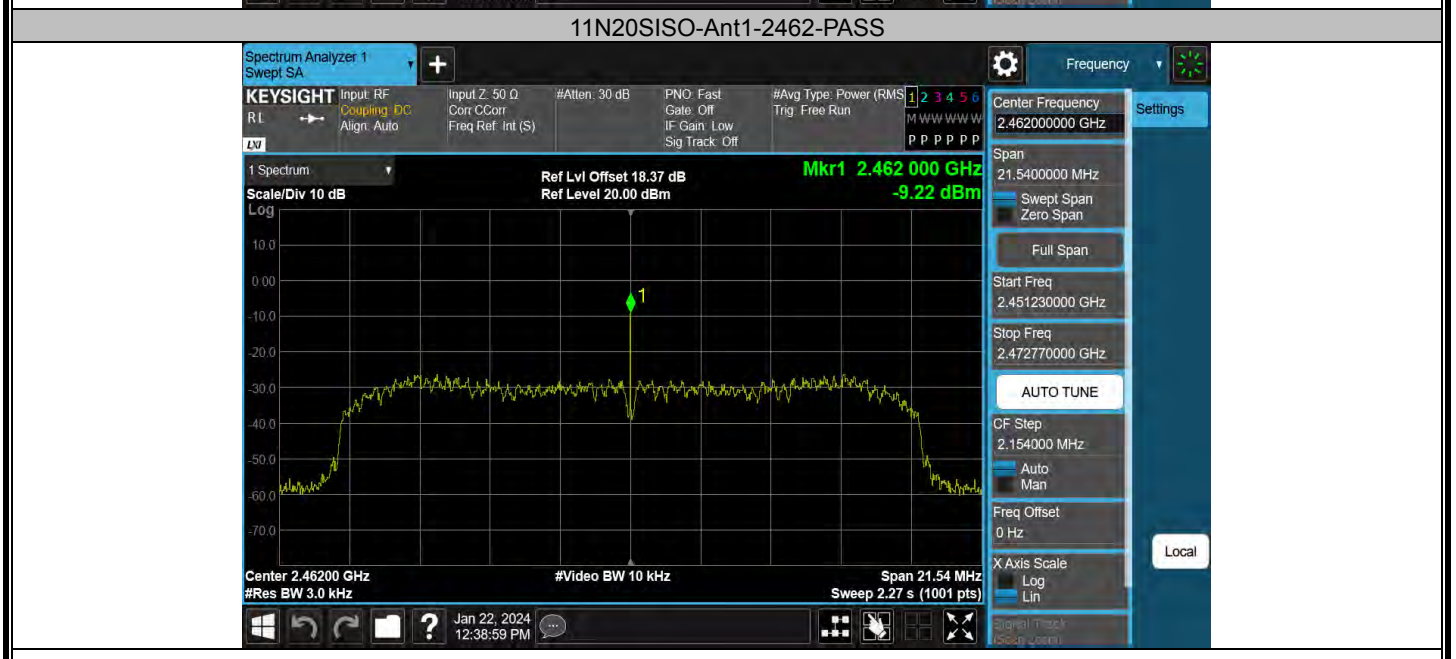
11N20SISO-Ant1-2462-PASS

Spectrum Analyzer 1
Swept SA

Frequency

KEYSIGHT Input: RF
Coupling: DC
Align: Auto
RL

Input Z: 50 Ω
Corr CCorr
Freq Ref: Int (S)

#Atten: 30 dB

PNO: Fast
Gate: Off
IF Gain: Low
Sig Track: Off

#Avg Type: Power (RMS)
Trig: Free Run

1 2 3 4 5 6
M WWWWW
P P P P P P

1 Spectrum
Scale/Div 10 dB
Log

Ref Lvl Offset 18.37 dB
Ref Level 20.00 dBm

Mkr1 2.462 000 GHz
-9.22 dBm

10.0
0.00
-10.0
-20.0
-30.0
-40.0
-50.0
-60.0
-70.0

1

Center 2.46200 GHz
#Res BW 3.0 kHz

#Video BW 10 kHz

Span 21.54 MHz
Sweep 2.27 s (1001 pts)

Jan 22, 2024
12:38:59 PM

Center Frequency
2.462000000 GHz

Settings

Span
21.5400000 MHz
Swept Span
Zero Span

Full Span

Start Freq
2.451230000 GHz

Stop Freq
2.472770000 GHz

AUTO TUNE

CF Step
2.154000 MHz
Auto
Man

Freq Offset
0 Hz

X Axis Scale
Log
Lin

Local

Signal Track
(Span Zoom)